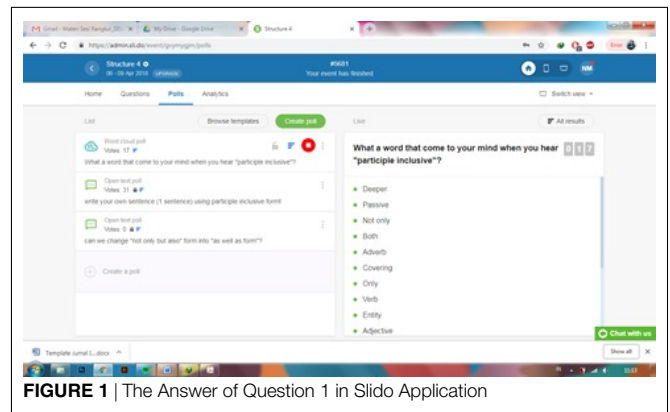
Gmail - Materi Seni Rangkai_SD | My Drive - Google Drive | Structure 4

https://admin.sli.do/event/pxymygjm/polls

Structure 4
06 - 09 Apr 2018 UPGRADE

#5681
Your event has finished

NM

Home Questions Polls Analytics

Switch view

List

Browse templates

Create poll

Live

All results

Word cloud poll
Votes: 17

What a word that come to your mind when you hear "participle inclusive"?

Open text poll
Votes: 31

write your own sentence (1 sentence) using participle inclusive form!

Open text poll
Votes: 0

can we change "not only but also" form into "as well as form"?

Create a poll

What a word that come to your mind when you hear "participle inclusive"?

0 1 7

Deeper
Passive
Not only
Both
Adverb
Covering
Only
Verb
Entity
Adjective

Chat with us

Template Jurnal 1....docx

Show all

FIGURE 1 | The Answer of Question 1 in Slido Application